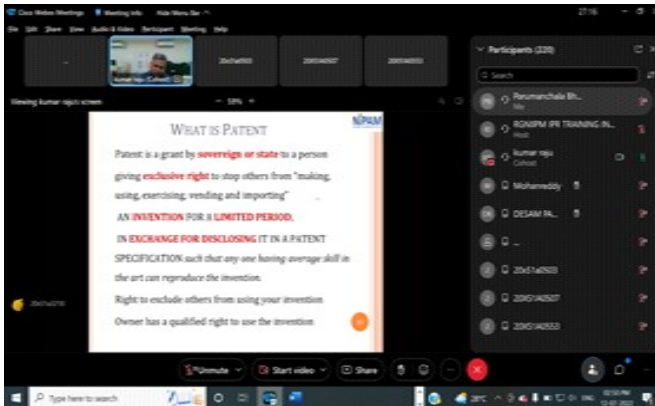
Cisco Webex Meetings   Meeting info   Hide Menu Bar

File Edit Share View Audio & Video Participant Meeting Help

27:16

Kumar raju (Cohost)   20x51a0503   20X51A0507   20X51A0553

Viewing kumar rajus screen   59%

Participants (220)

Search

Parumanchala Bh... Me

RGNIIPM IPR TRAINING IN... Host

kumar raju Cohost

Mohanreddy

DESAM PA...

20x51a0503

20X51A0507

20X51A0553

NIPAM

WHAT IS PATENT

Patent is a grant by sovereign or state to a person giving exclusive right to stop others from "making, using, exercising, vending and importing"

AN INVENTION FOR A LIMITED PERIOD,

IN EXCHANGE FOR DISCLOSING IT IN A PATENT SPECIFICATION such that any one having average skill in the art can reproduce the invention.

Right to exclude others from using your invention

Owner has a qualified right to use the invention

20x51a0216

Unmute   Start video   Share

Type here to search

28°C